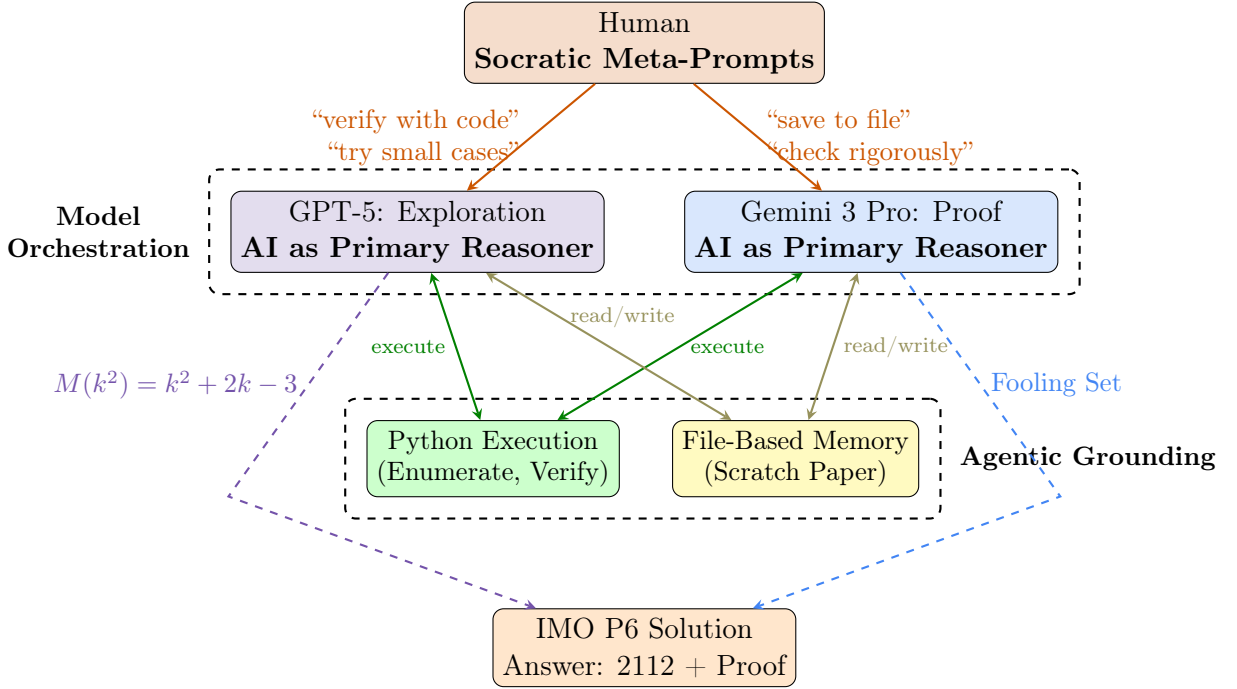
Human
**Socratic Meta-Prompts**

"verify with code"
"try small cases"

"save to file"
"check rigorously"

Model Orchestration

GPT-5: Exploration
**AI as Primary Reasoner**

Gemini 3 Pro: Proof
**AI as Primary Reasoner**

read/write

execute

execute

read/write

$M(k^2) = k^2 + 2k - 3$

Fooling Set

Python Execution
(Enumerate, Verify)

File-Based Memory
(Scratch Paper)

Agentic Grounding

IMO P6 Solution
Answer: 2112 + Proof